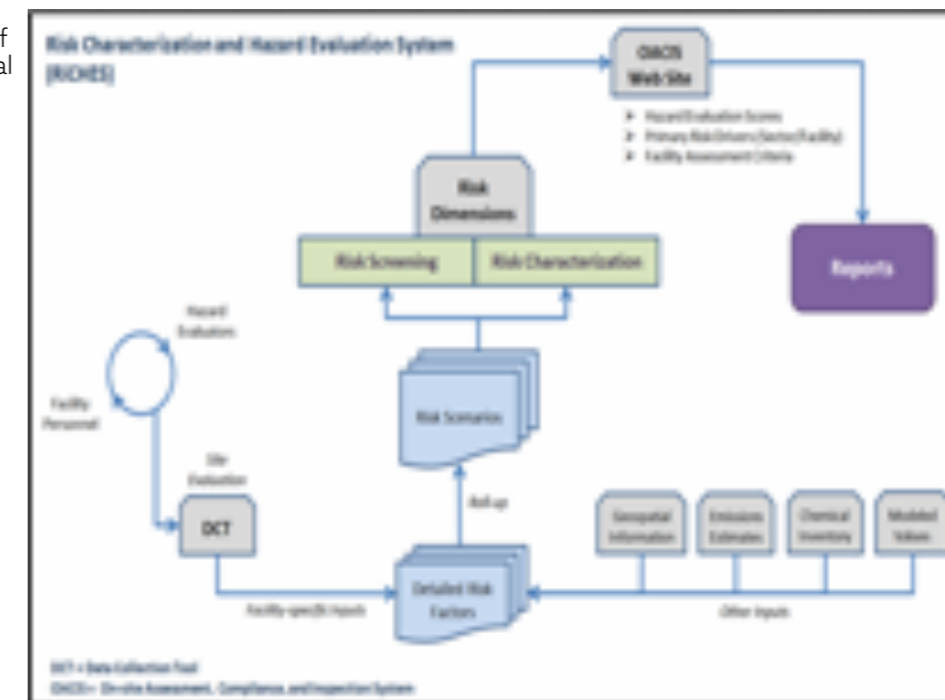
f
al

Risk Characterization and Hazard Evaluation System (RICHES)

OACIS Web Site

Hazard Evaluation Scores
Primary Risk Drivers (Sector/Facility)
Facility Assessment Criteria

Risk Dimensions

Risk Screening

Risk Characterization

Reports

Hazard Evaluators

Facility Personnel

Site Evaluation

DCT

Risk Scenarios

Roll-up

Geospatial Information

Emissions Estimates

Chemical Inventory

Modeled Values

Detailed Risk Factors

Facility-specific Inputs

Other Inputs

DCT = Data Collection Tool
OACIS = On-site Assessment, Compliance, and Inspection System